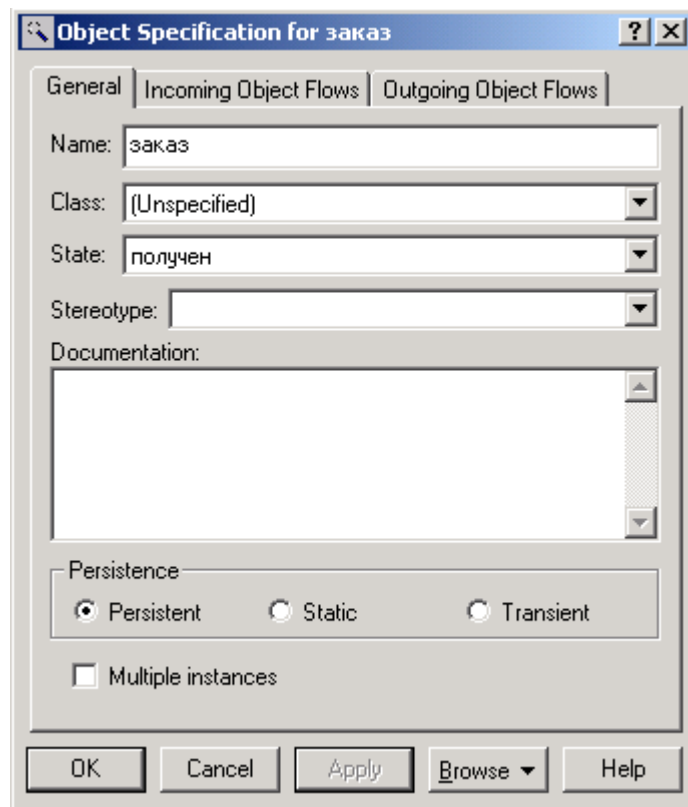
Object Specification for заказ

? X

General | Incoming Object Flows | Outgoing Object Flows

Name: заказ

Class: (Unspecified)

State: получен

Stereotype:

Documentation:

Persistence

Persistent Static Transient

Multiple instances

OK Cancel Apply Browse Help